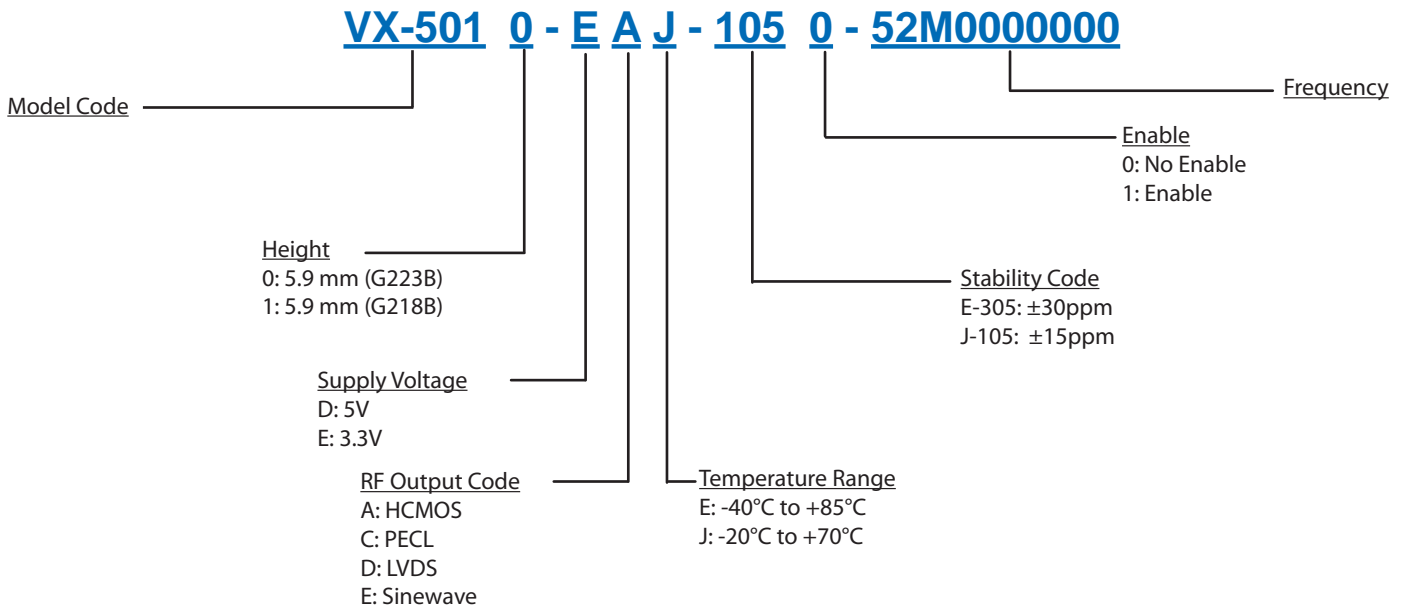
VX-501 0 - E A J - 105 0 - 52M0000000

Frequency

Model Code

Enable
0: No Enable
1: Enable

Height
0: 5.9 mm (G223B)
1: 5.9 mm (G218B)

Stability Code
E-305: ±30ppm
J-105: ±15ppm

Supply Voltage
D: 5V
E: 3.3V

RF Output Code
A: HCMOS
C: PECL
D: LVDS
E: Sinewave

Temperature Range
E: -40°C to +85°C
J: -20°C to +70°C